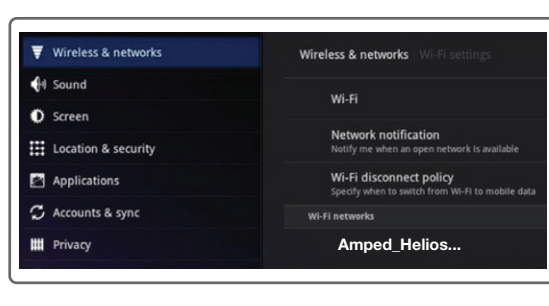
Wireless & networks
Sound
Screen
Location & security
Applications
Accounts & sync
Privacy

Wireless & networks Wi-Fi settings

Wi-Fi

Network notification
Notify me when an open network is available

Wi-Fi disconnect policy
Specify when to switch from Wi-Fi to mobile data

Wi-Fi networks

Amped_Helios...